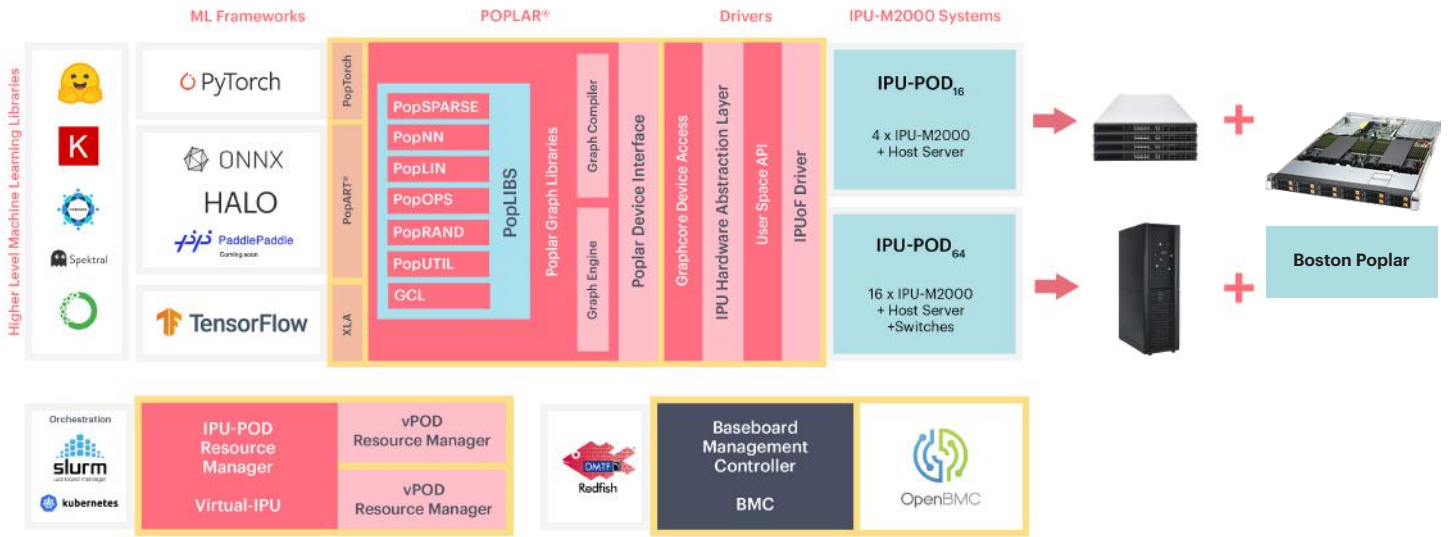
ML Frameworks

POPLAR®

Drivers

IPU-M2000 Systems

Higher Level Machine Learning Libraries

K

Spektral

PyTorch

ONNX

HALO

PaddlePaddle
Coming soon

TensorFlow

PopTorch

PopART™

XLA

PopSPARSE

PopNN

PopLIN

PopOPS

PopRAND

PopUTIL

GCL

PopLIBS

Poplar Graph Libraries

Graph Compiler

Graph Engine

Poplar Device Interface

Graphcore Device Access

IPU Hardware Abstraction Layer

User Space API

IPUoF Driver

IPU-POD$_{16}$

4 x IPU-M2000
+ Host Server

IPU-POD$_{64}$

16 x IPU-M2000
+ Host Server
+Switches

+

+

Boston Poplar

Orchestration

slurm
workload manager

kubernetes

IPU-POD
Resource
Manager

Virtual-IPU

vPOD
Resource Manager

vPOD
Resource Manager

DMTF
Redfish

Baseboard
Management
Controller

BMC

OpenBMC